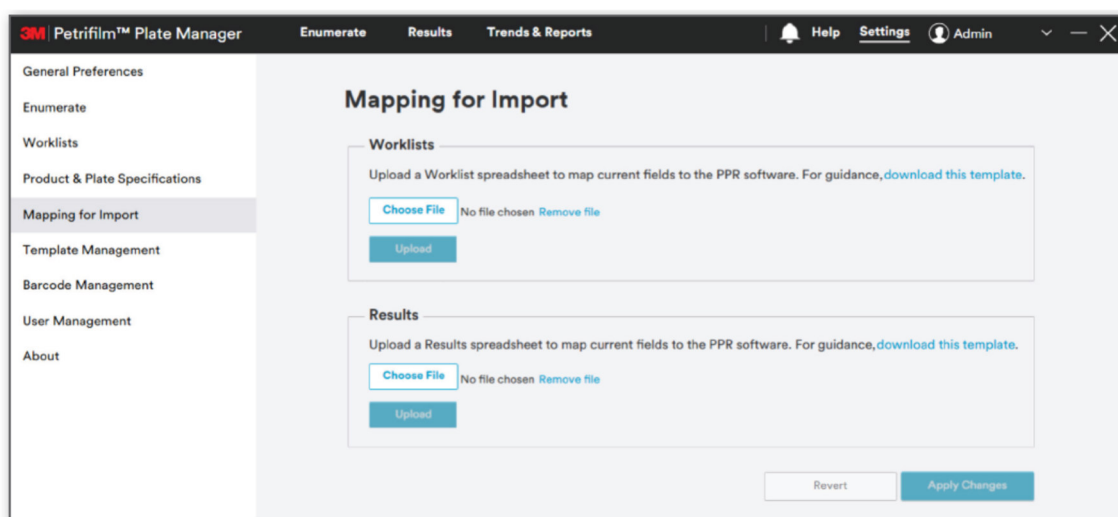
3M Petrifilm™ Plate Manager Enumerate Results Trends & Reports Help Settings Admin

General Preferences
Enumerate
Worklists
Product & Plate Specifications
Mapping for Import
Template Management
Barcode Management
User Management
About

Mapping for Import

Worklists

Upload a Worklist spreadsheet to map current fields to the PPR software. For guidance, download this template.

Choose File No file chosen Remove file

Upload

Results

Upload a Results spreadsheet to map current fields to the PPR software. For guidance, download this template.

Choose File No file chosen Remove file

Upload

Revert Apply Changes